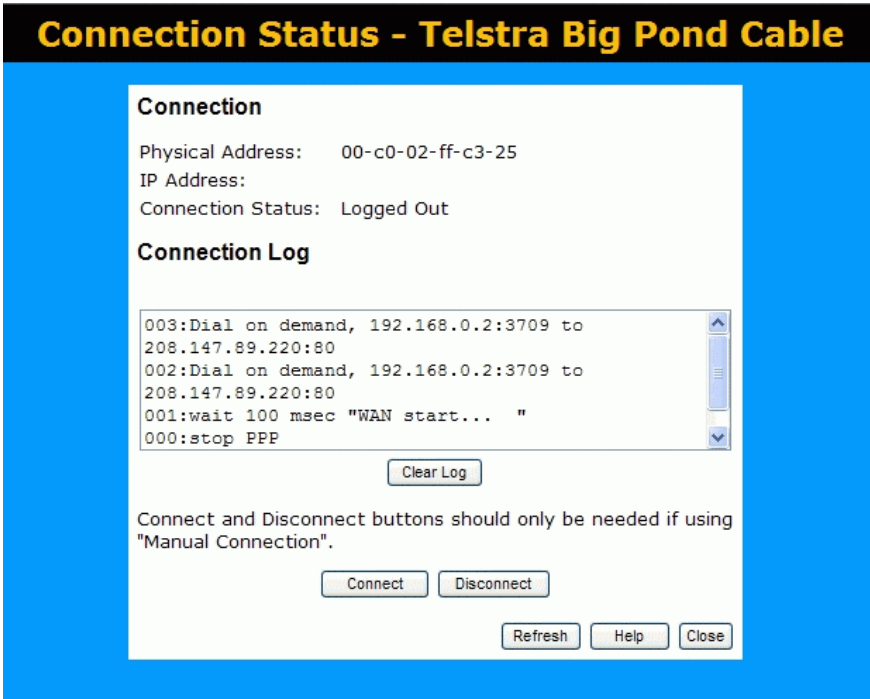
Connection Status - Telstra Big Pond Cable

Connection

| | |
|---|---|
| Physical Address: | 00-c0-02-ff-c3-25 |
| IP Address: | |
| Connection Status: | Logged Out |

Connection Log

003:Dial on demand, 192.168.0.2:3709 to 208.147.89.220:80
002:Dial on demand, 192.168.0.2:3709 to 208.147.89.220:80
001:wait 100 msec "WAN start... "
000:stop PPP

Clear Log

Connect and Disconnect buttons should only be needed if using "Manual Connection".

Connect Disconnect

Refresh Help Close